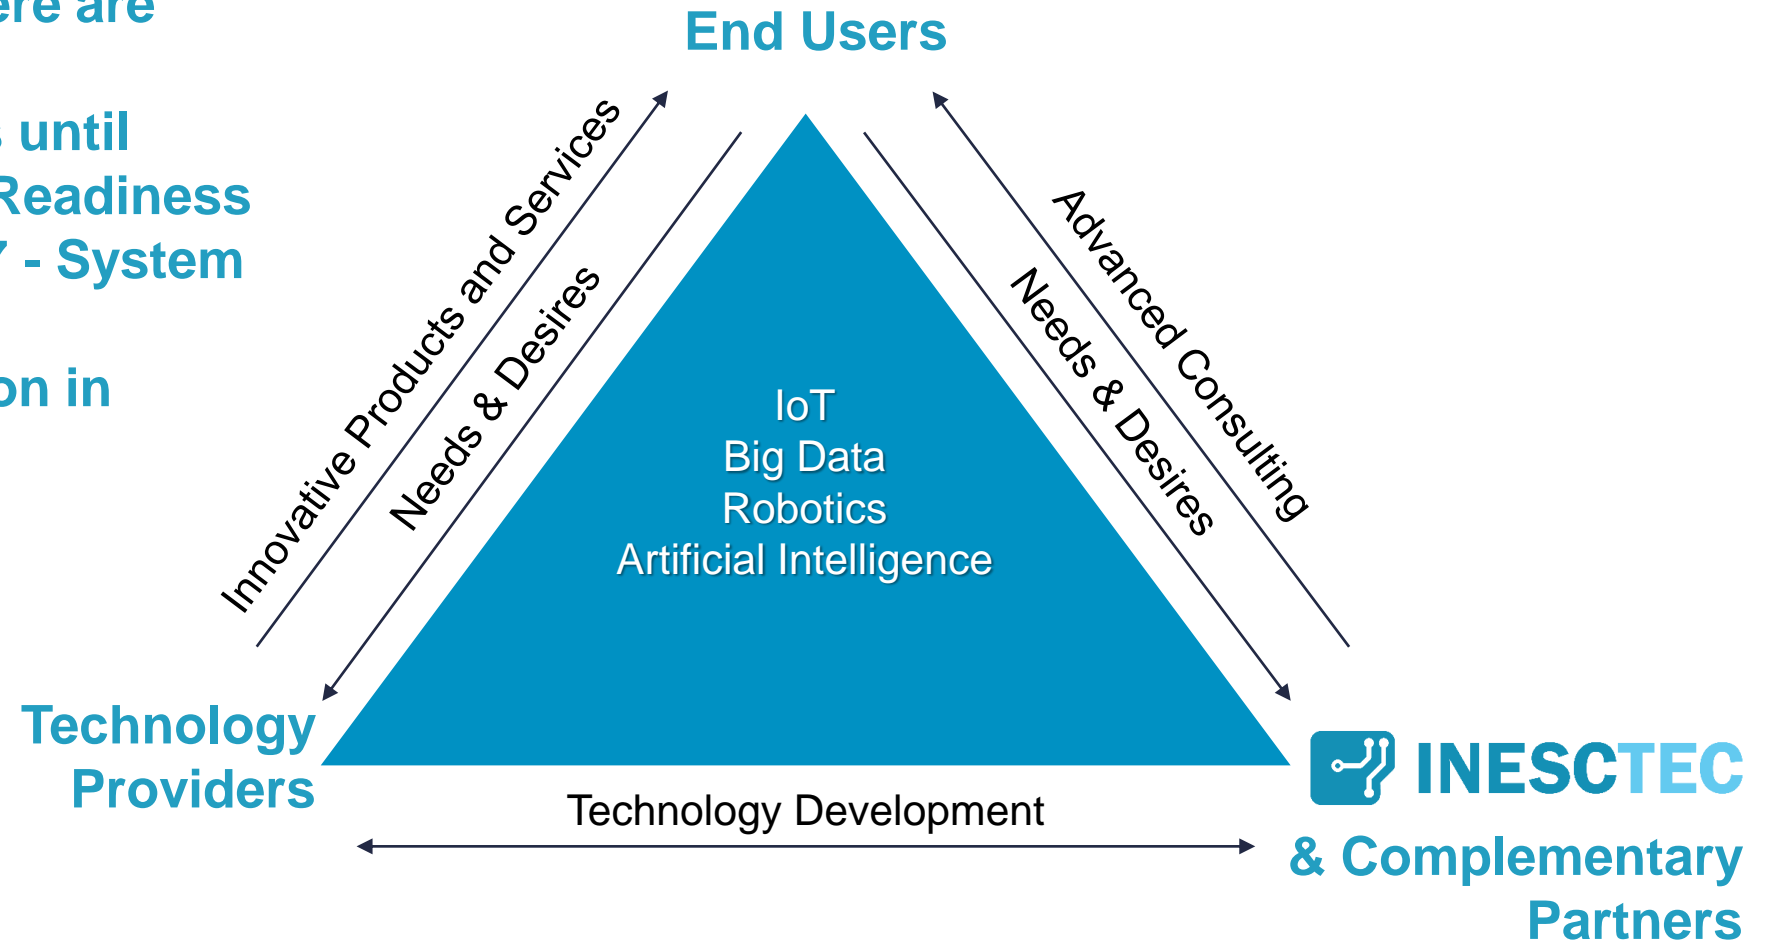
ere are

until
Readiness
7 - System

on in

End Users

Innovative Products and Services

Needs & Desires

Advanced Consulting

Needs & Desires

IoT
Big Data
Robotics
Artificial Intelligence

Technology Providers

INESCTEC

& Complementary Partners

Technology Development